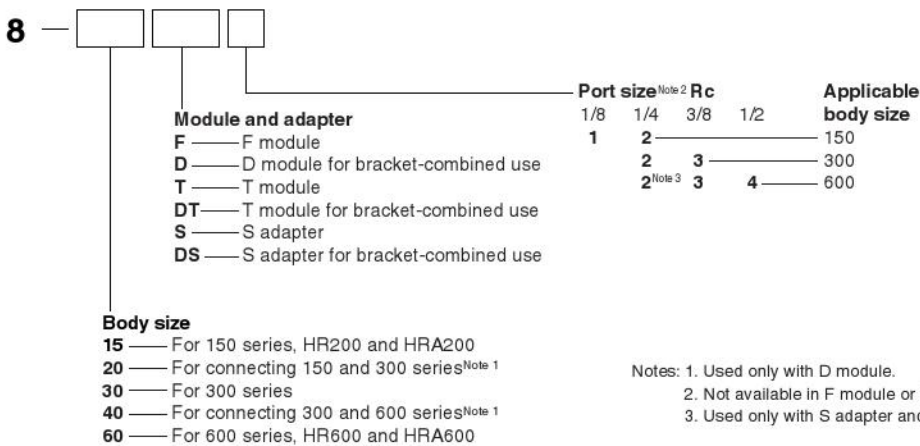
8 —

Module and adapter
F — F module
D — D module for bracket-combined use
T — T module
DT — T module for bracket-combined use
S — S adapter
DS — S adapter for bracket-combined use

Port size$^{Note 2}$ Rc

| 1/8 | 1/4 | 3/8 | 1/2 | Applicable body size |
|---|---|---|---|---|
| 1 | 2 | | | 150 |
| | 2 | 3 | | 300 |
| | 2$^{Note 3}$ | 3 | 4 | 600 |

Body size
15 — For 150 series, HR200 and HRA200
20 — For connecting 150 and 300 series$^{Note 1}$
30 — For 300 series
40 — For connecting 300 and 600 series$^{Note 1}$
60 — For 600 series, HR600 and HRA600

Notes: 1. Used only with D module.
2. Not available in F module or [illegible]
3. Used only with S adapter and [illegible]